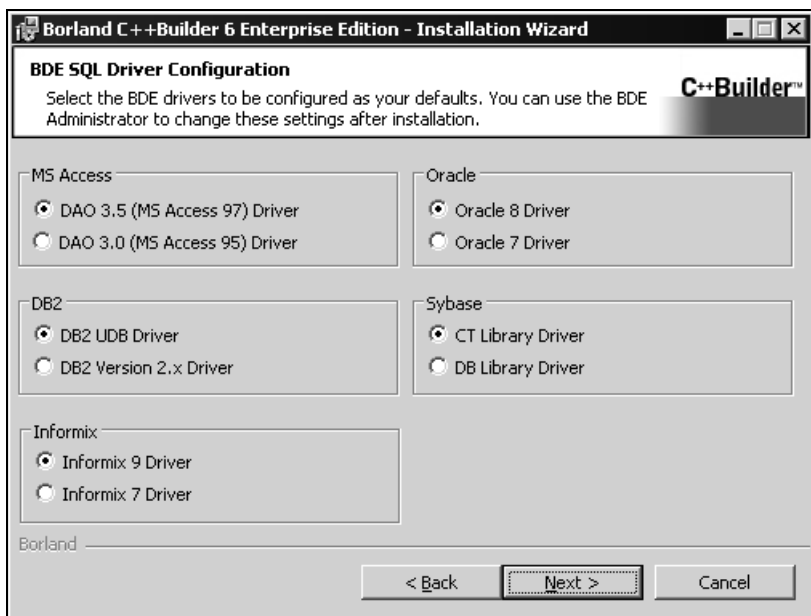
Borland C++Builder 6 Enterprise Edition - Installation Wizard

BDE SQL Driver Configuration

Select the BDE drivers to be configured as your defaults. You can use the BDE Administrator to change these settings after installation.

C++Builder™

MS Access
DAO 3.5 (MS Access 97) Driver
DAO 3.0 (MS Access 95) Driver

Oracle
Oracle 8 Driver
Oracle 7 Driver

DB2
DB2 UDB Driver
DB2 Version 2.x Driver

Sybase
CT Library Driver
DB Library Driver

Informix
Informix 9 Driver
Informix 7 Driver

Borland

< Back
Next >
Cancel